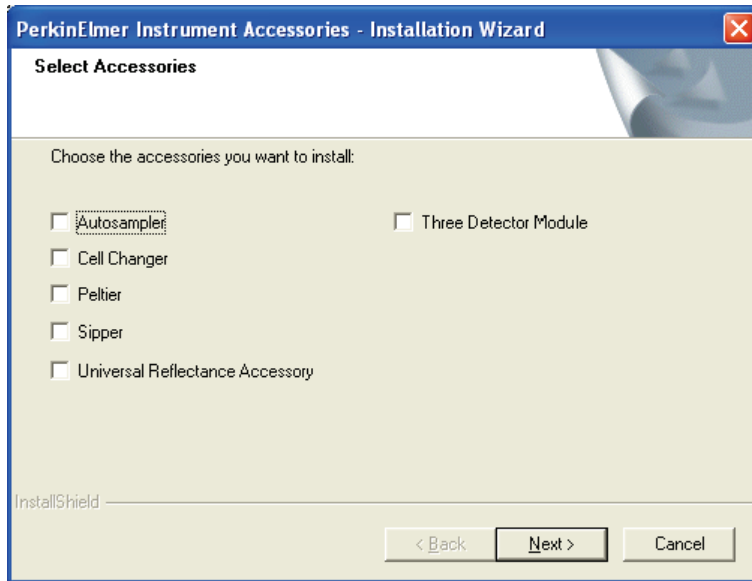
PerkinElmer Instrument Accessories - Installation Wizard

Select Accessories

Choose the accessories you want to install:

Autosampler

Cell Changer

Peltier

Sipper

Universal Reflectance Accessory

Three Detector Module

InstallShield

< Back

Next >

Cancel